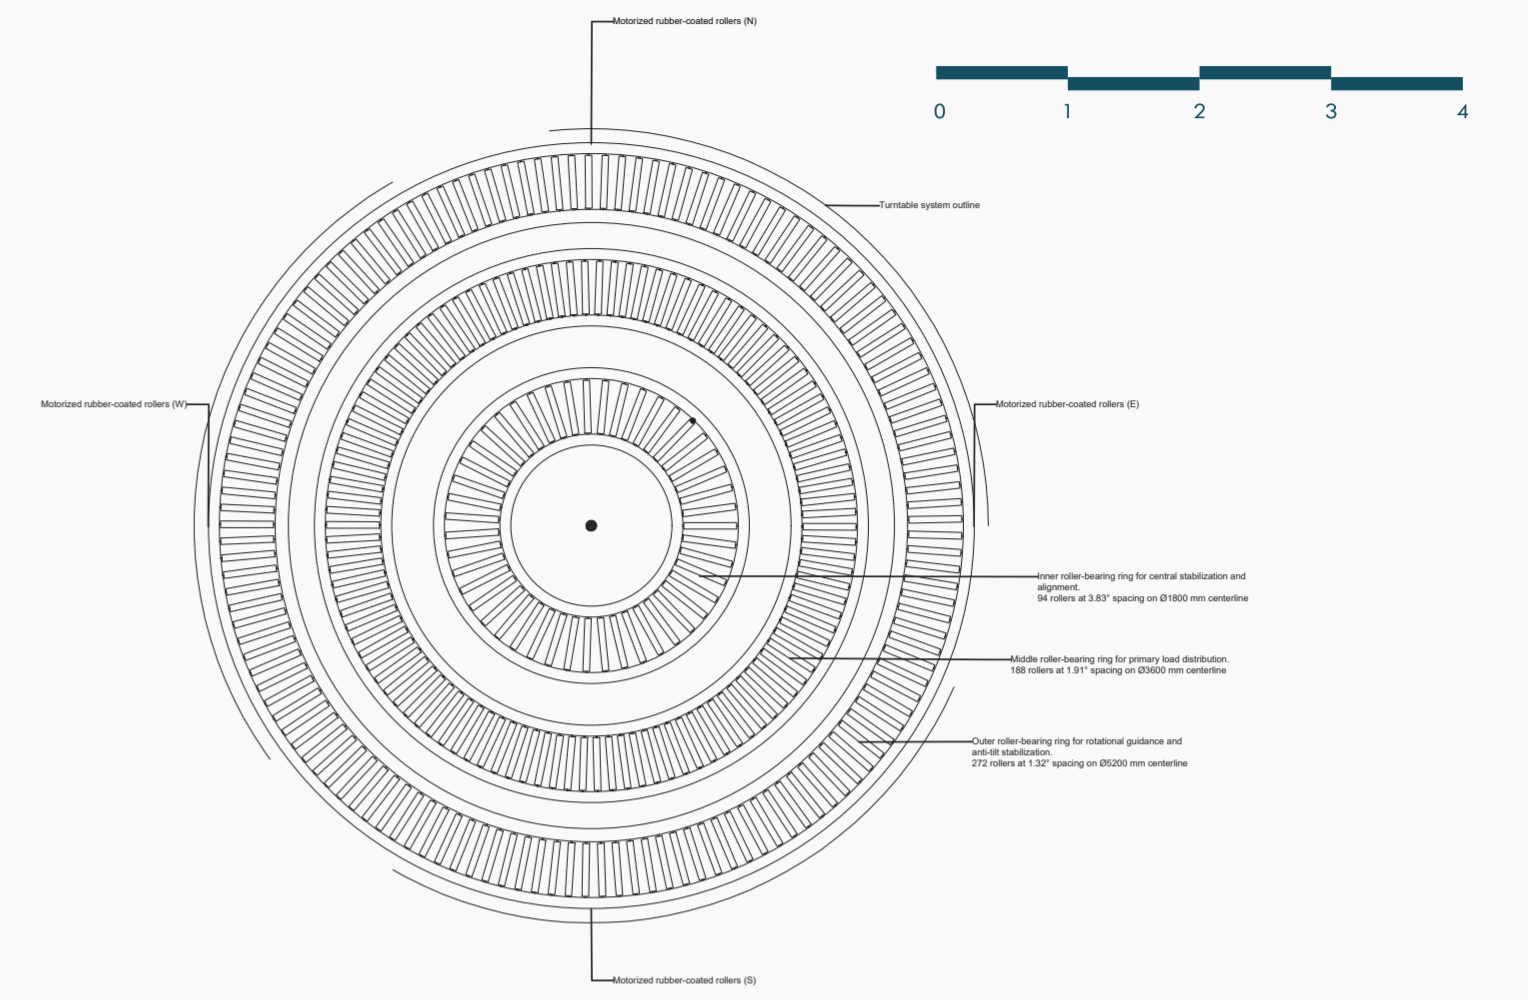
Motorized rubber-coated rollers (N)

0 1 2 3 4

Turntable system outline

Motorized rubber-coated rollers (W)

Motorized rubber-coated rollers (E)

Inner roller-bearing ring for central stabilization and alignment.
94 rollers at 3.83° spacing on Ø1800 mm centerline

Middle roller-bearing ring for primary load distribution.
188 rollers at 1.91° spacing on Ø3600 mm centerline

Outer roller-bearing ring for rotational guidance and anti-tilt stabilization.
272 rollers at 1.32° spacing on Ø5200 mm centerline

Motorized rubber-coated rollers (S)